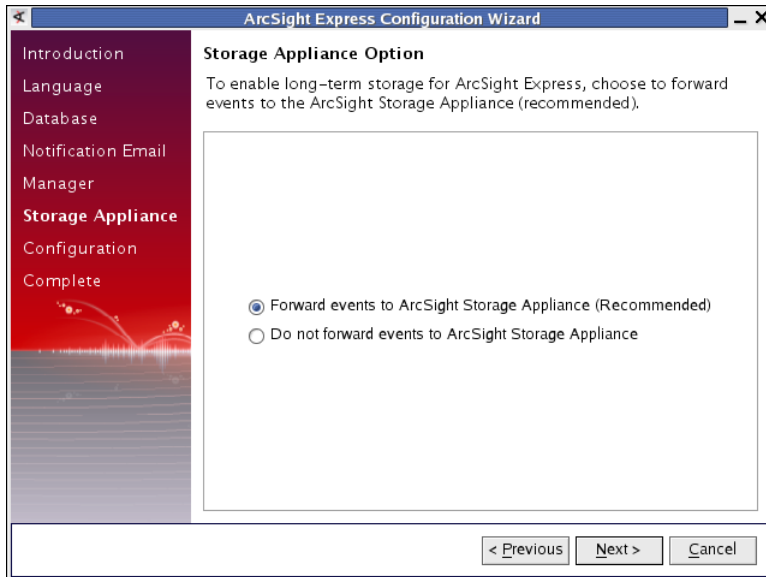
ArcSight Express Configuration Wizard

Introduction
Language
Database
Notification Email
Manager
Storage Appliance
Configuration
Complete

Storage Appliance Option

To enable long-term storage for ArcSight Express, choose to forward events to the ArcSight Storage Appliance (recommended).

Forward events to ArcSight Storage Appliance (Recommended)
Do not forward events to ArcSight Storage Appliance

< Previous
Next >
Cancel